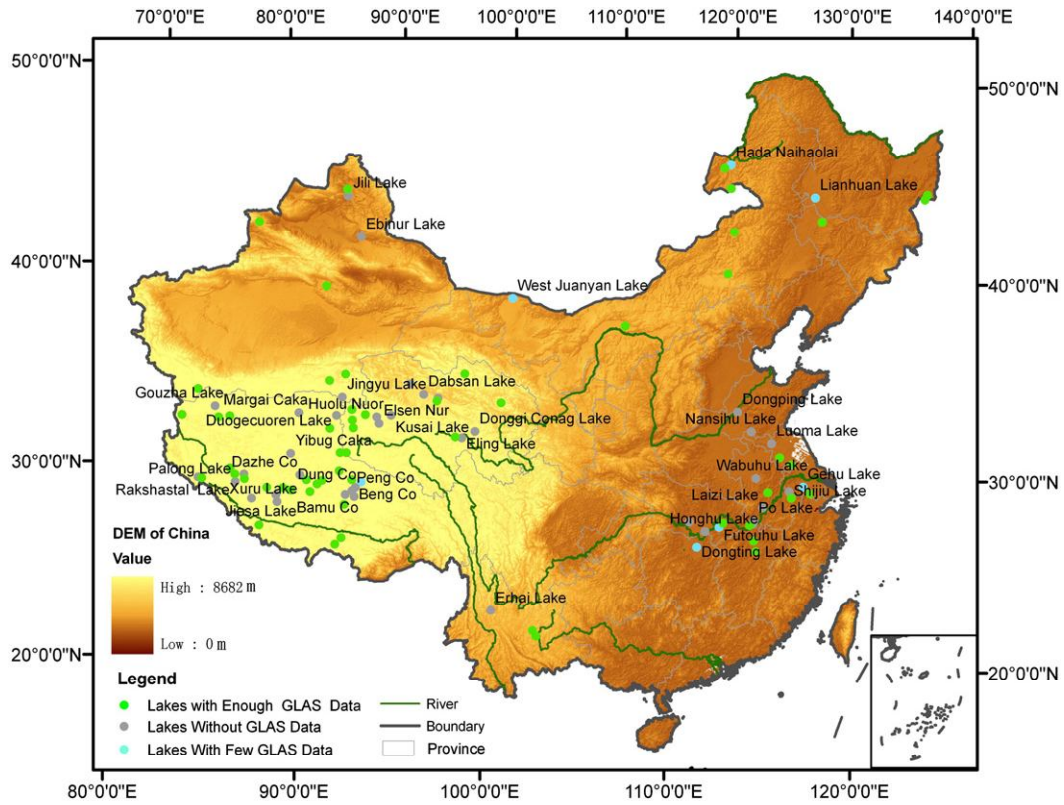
70°0'0"E 80°0'0"E 90°0'0"E 100°0'0"E 110°0'0"E 120°0'0"E 130°0'0"E 140°0'0"E

50°0'0"N
40°0'0"N
30°0'0"N
20°0'0"N

50°0'0"N
40°0'0"N
30°0'0"N
20°0'0"N

Hada Naihaolai
Lianhuan Lake
Jili Lake
Ebinur Lake
West Juanyan Lake
Gouzha Lake
Margai Caka
Jingyu Lake
Dabsan Lake
Huolu Nuor
Elsen Nur
Duogecuoren Lake
Donggi Conag Lake
Kusai Lake
Eling Lake
Yibug Caka
Dazhe Co
Palong Lake
Dung Co
Peng Co
Xuru Lake
Beng Co
Rakshastal Lake
Bamu Co
Jiesa Lake
Dongping Lake
Nansihu Lake
Luoma Lake
Wabuhu Lake
Gehu Lake
Laizi Lake
Shijiu Lake
Po Lake
Honghu Lake
Futouhu Lake
Dongting Lake
Erhai Lake

DEM of China
Value
High : 8682 m
Low : 0 m

Legend
Lakes with Enough GLAS Data
Lakes Without GLAS Data
Lakes With Few GLAS Data
River
Boundary
Province

80°0'0"E 90°0'0"E 100°0'0"E 110°0'0"E 120°0'0"E